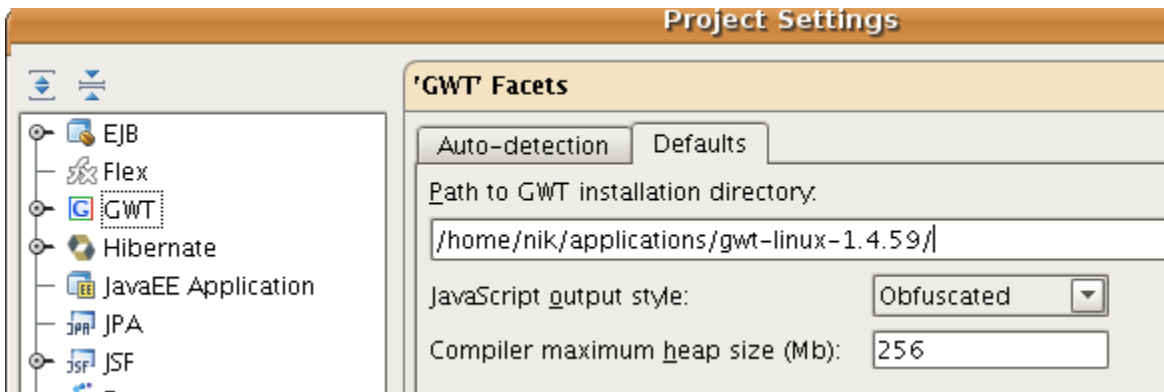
Project Settings

EJB
Flex
GWT
Hibernate
JavaEE Application
JPA
JSF

'GWT' Facets

Auto-detection | Defaults

Path to GWT installation directory:
/home/nik/applications/gwt-linux-1.4.59/

JavaScript output style: Obfuscated

Compiler maximum heap size (Mb): 256